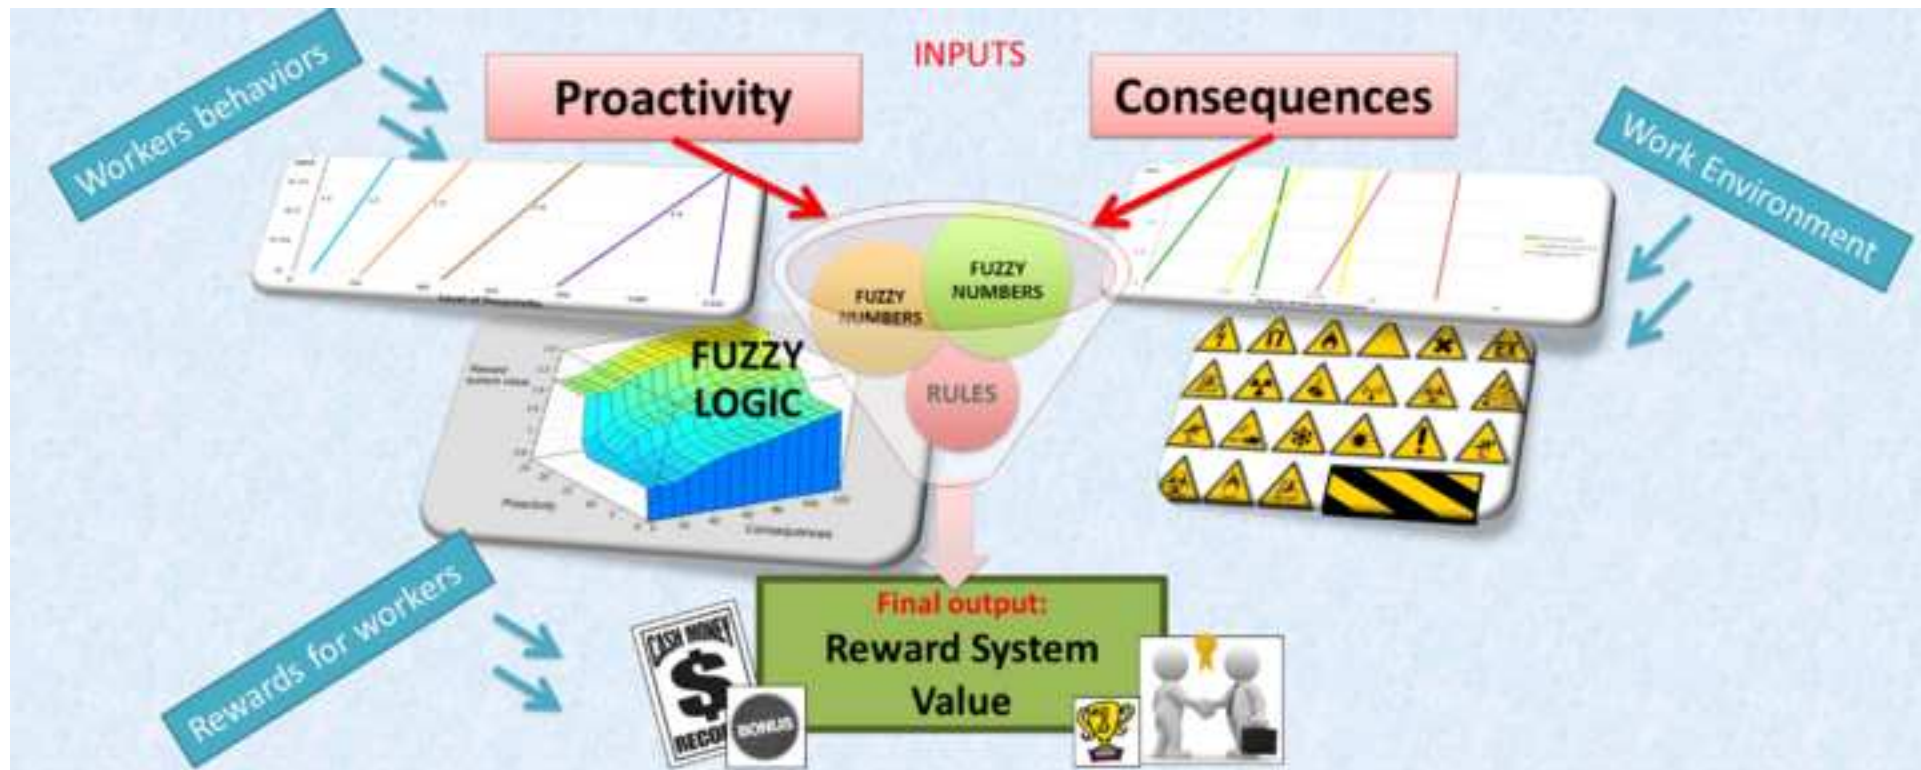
INPUTS

Workers behaviors

Proactivity

Consequences

Work Environment

FUZZY NUMBERS

FUZZY NUMBERS

FUZZY LOGIC

RULES

Proactivity

Consequences

Rewards for workers

Final output:
Reward System Value

CASH MONEY $ RECO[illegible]

BONUS